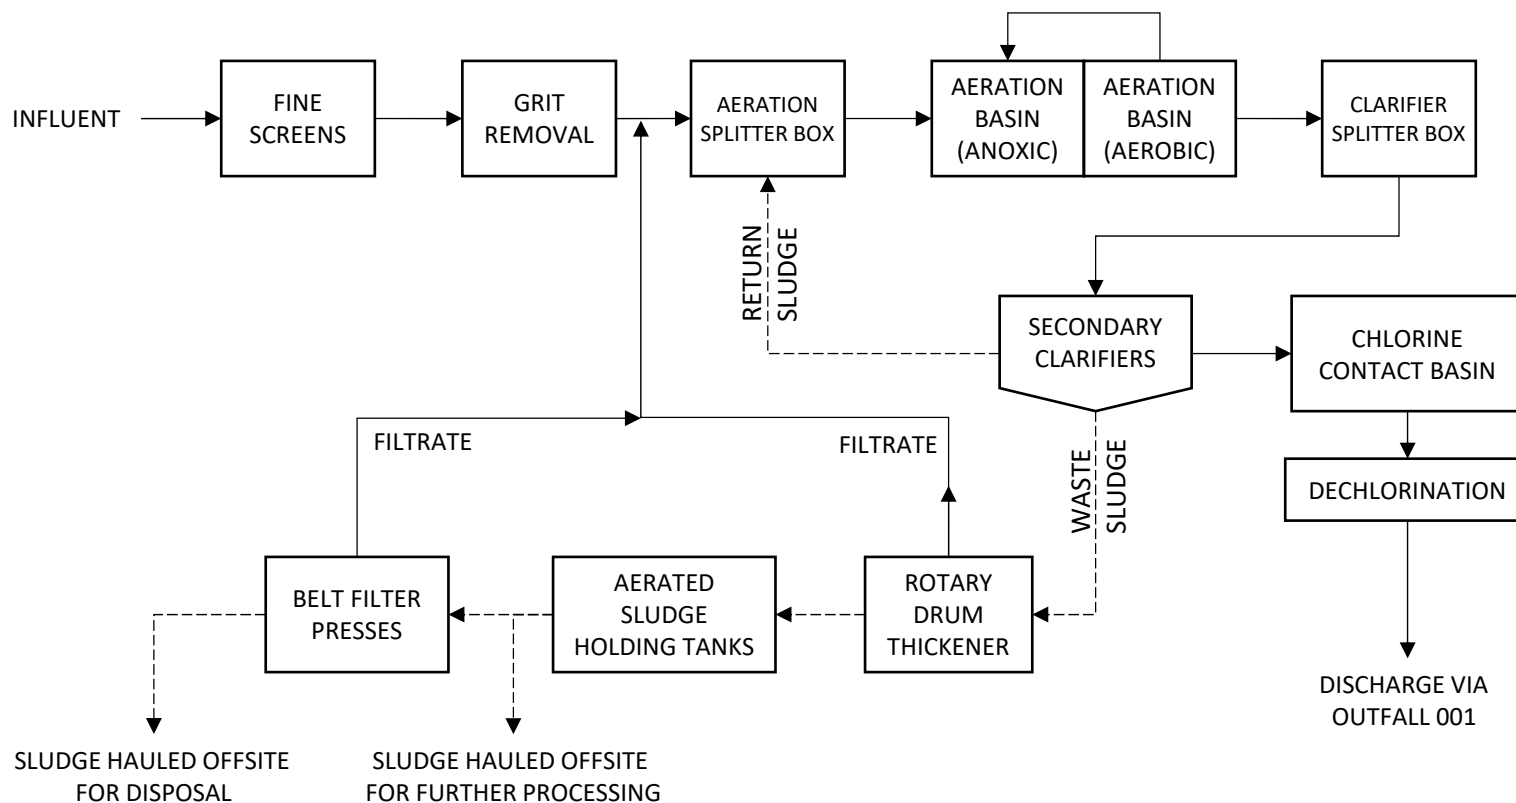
INFLUENT

FINE SCREENS

GRIT REMOVAL

AERATION SPLITTER BOX

AERATION BASIN (ANOXIC)

AERATION BASIN (AEROBIC)

CLARIFIER SPLITTER BOX

RETURN SLUDGE

SECONDARY CLARIFIERS

CHLORINE CONTACT BASIN

DECHLORINATION

FILTRATE

FILTRATE

WASTE SLUDGE

BELT FILTER PRESSES

AERATED SLUDGE HOLDING TANKS

ROTARY DRUM THICKENER

DISCHARGE VIA OUTFALL 001

SLUDGE HAULED OFFSITE FOR DISPOSAL

SLUDGE HAULED OFFSITE FOR FURTHER PROCESSING